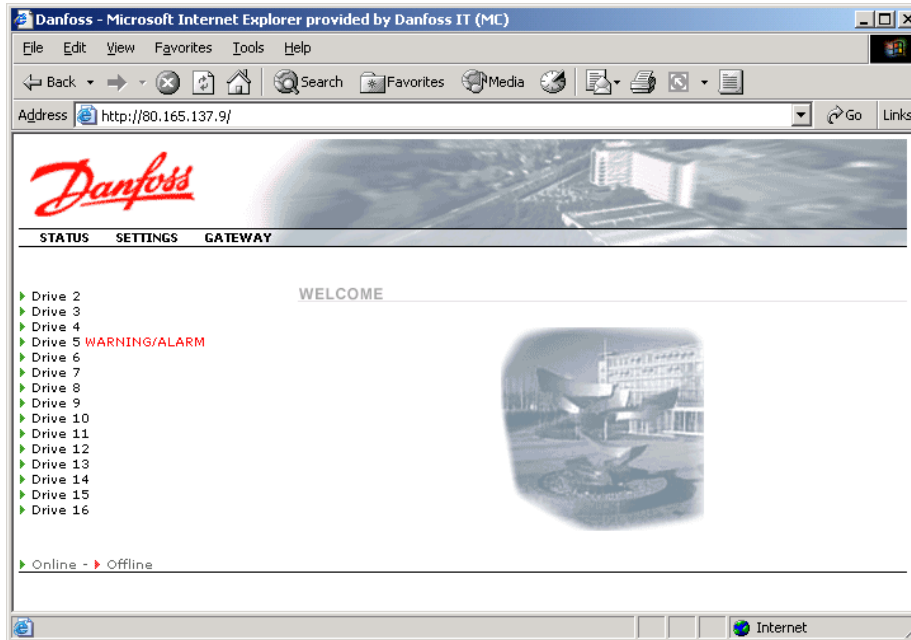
Danfoss - Microsoft Internet Explorer provided by Danfoss IT (MC)

File Edit View Favorites Tools Help

Back Search Favorites Media

Address http://80.165.137.9/ Go Links

Danfoss

STATUS SETTINGS GATEWAY

WELCOME

Drive 2
Drive 3
Drive 4
Drive 5 WARNING/ALARM
Drive 6
Drive 7
Drive 8
Drive 9
Drive 10
Drive 11
Drive 12
Drive 13
Drive 14
Drive 15
Drive 16

Online - Offline

Internet